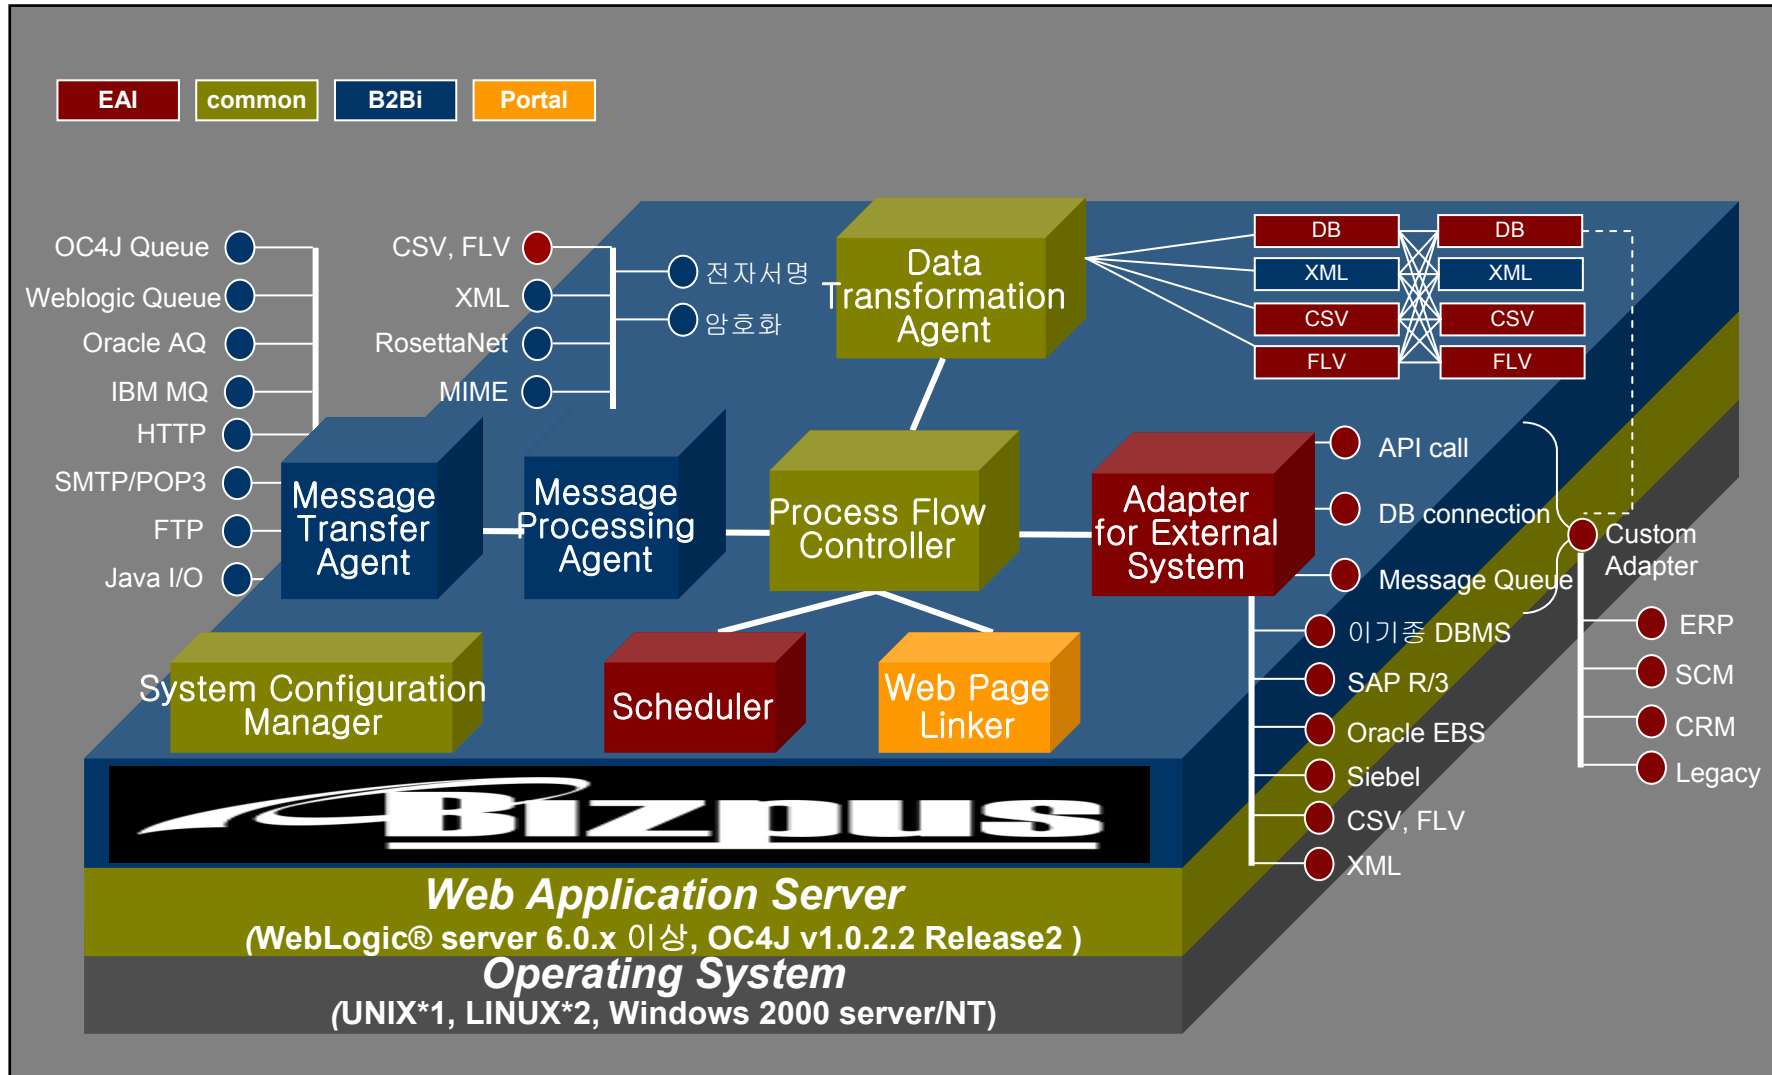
EAI
common
B2Bi
Portal

OC4J Queue
Weblogic Queue
Oracle AQ
IBM MQ
HTTP
SMTP/POP3
FTP
Java I/O

CSV, FLV
XML
RosettaNet
MIME

전자서명
암호화

Data Transformation Agent

DB
XML
CSV
FLV

DB
XML
CSV
FLV

Message Transfer Agent

Message Processing Agent

Process Flow Controller

Adapter for External System

API call
DB connection
Message Queue

Custom Adapter

ERP
SCM
CRM
Legacy

이기종 DBMS
SAP R/3
Oracle EBS
Siebel
CSV, FLV
XML

System Configuration Manager

Scheduler

Web Page Linker

Bizpus

Web Application Server
(WebLogic® server 6.0.x 이상, OC4J v1.0.2.2 Release2 )

Operating System
(UNIX*1, LINUX*2, Windows 2000 server/NT)